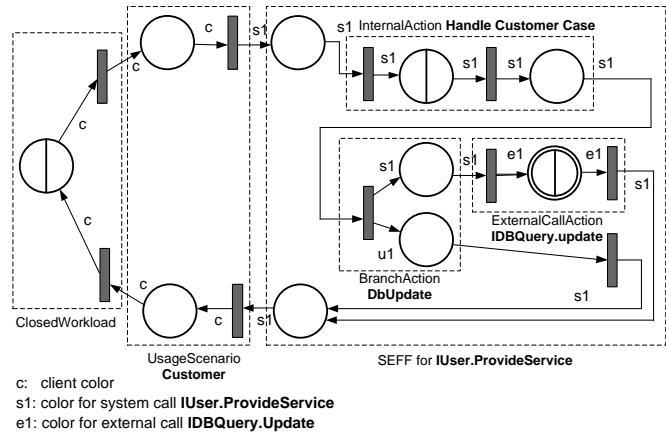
c
c
s1
s1
InternalAction **Handle Customer Case**
s1
s1
s1
s1
c
s1
s1
e1
e1
s1
c
u1
ExternalCallAction
**IDBQuery.update**
BranchAction
**DbUpdate**
s1
c
c
s1
ClosedWorkload
UsageScenario
**Customer**
SEFF for **IUser.ProvideService**

c: client color
s1: color for system call **IUser.ProvideService**
e1: color for external call **IDBQuery.Update**